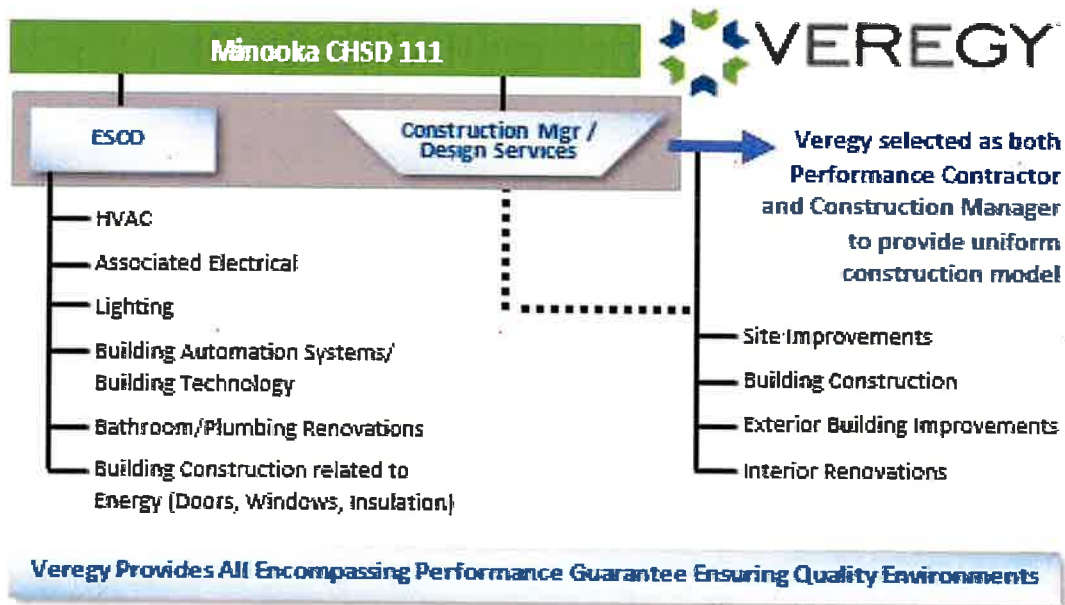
Minooka CHSD 111

VEREGY

ESCO

Construction Mgr / Design Services

Veregy selected as both Performance Contractor and Construction Manager to provide uniform construction model

HVAC

Associated Electrical

Lighting

Building Automation Systems/ Building Technology

Bathroom/Plumbing Renovations

Building Construction related to Energy (Doors, Windows, Insulation)

Site Improvements

Building Construction

Exterior Building Improvements

Interior Renovations

Veregy Provides All Encompassing Performance Guarantee Ensuring Quality Environments